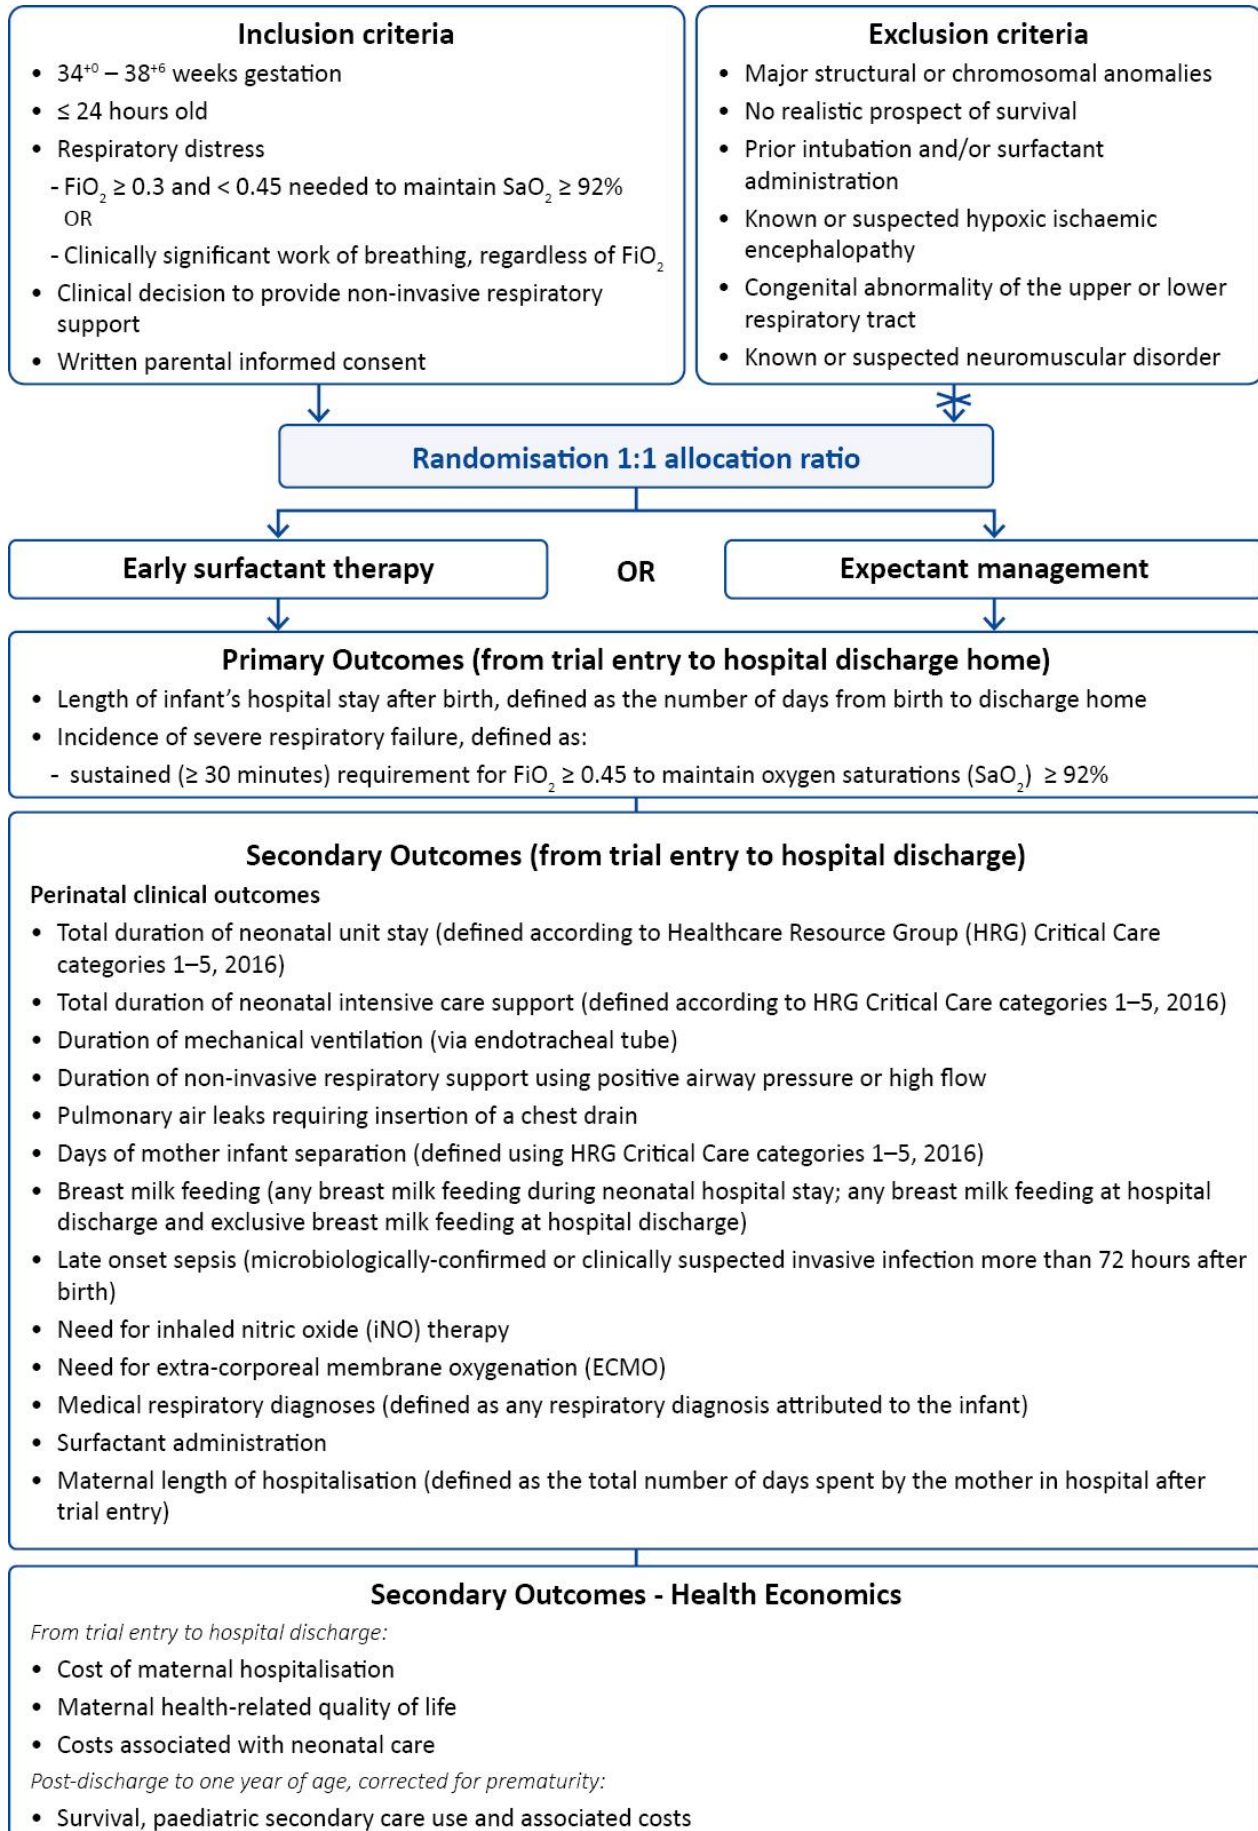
Inclusion criteria

- $34^{+0} – 38^{+6}$ weeks gestation
- ≤ 24 hours old
- Respiratory distress
  - $FiO_2 \geq 0.3$ and $< 0.45$ needed to maintain $SaO_2 \geq 92\%$
  OR
  - Clinically significant work of breathing, regardless of $FiO_2$
- Clinical decision to provide non-invasive respiratory support
- Written parental informed consent

Exclusion criteria

- Major structural or chromosomal anomalies
- No realistic prospect of survival
- Prior intubation and/or surfactant administration
- Known or suspected hypoxic ischaemic encephalopathy
- Congenital abnormality of the upper or lower respiratory tract
- Known or suspected neuromuscular disorder

Randomisation 1:1 allocation ratio

Early surfactant therapy

OR

Expectant management

Primary Outcomes (from trial entry to hospital discharge home)

- Length of infant's hospital stay after birth, defined as the number of days from birth to discharge home
- Incidence of severe respiratory failure, defined as:
  - sustained (≥ 30 minutes) requirement for $FiO_2 \geq 0.45$ to maintain oxygen saturations ($SaO_2$) ≥ 92%

Secondary Outcomes (from trial entry to hospital discharge)

Perinatal clinical outcomes

- Total duration of neonatal unit stay (defined according to Healthcare Resource Group (HRG) Critical Care categories 1–5, 2016)
- Total duration of neonatal intensive care support (defined according to HRG Critical Care categories 1–5, 2016)
- Duration of mechanical ventilation (via endotracheal tube)
- Duration of non-invasive respiratory support using positive airway pressure or high flow
- Pulmonary air leaks requiring insertion of a chest drain
- Days of mother infant separation (defined using HRG Critical Care categories 1–5, 2016)
- Breast milk feeding (any breast milk feeding during neonatal hospital stay; any breast milk feeding at hospital discharge and exclusive breast milk feeding at hospital discharge)
- Late onset sepsis (microbiologically-confirmed or clinically suspected invasive infection more than 72 hours after birth)
- Need for inhaled nitric oxide (iNO) therapy
- Need for extra-corporeal membrane oxygenation (ECMO)
- Medical respiratory diagnoses (defined as any respiratory diagnosis attributed to the infant)
- Surfactant administration
- Maternal length of hospitalisation (defined as the total number of days spent by the mother in hospital after trial entry)

Secondary Outcomes - Health Economics

From trial entry to hospital discharge:

- Cost of maternal hospitalisation
- Maternal health-related quality of life
- Costs associated with neonatal care

Post-discharge to one year of age, corrected for prematurity:

- Survival, paediatric secondary care use and associated costs